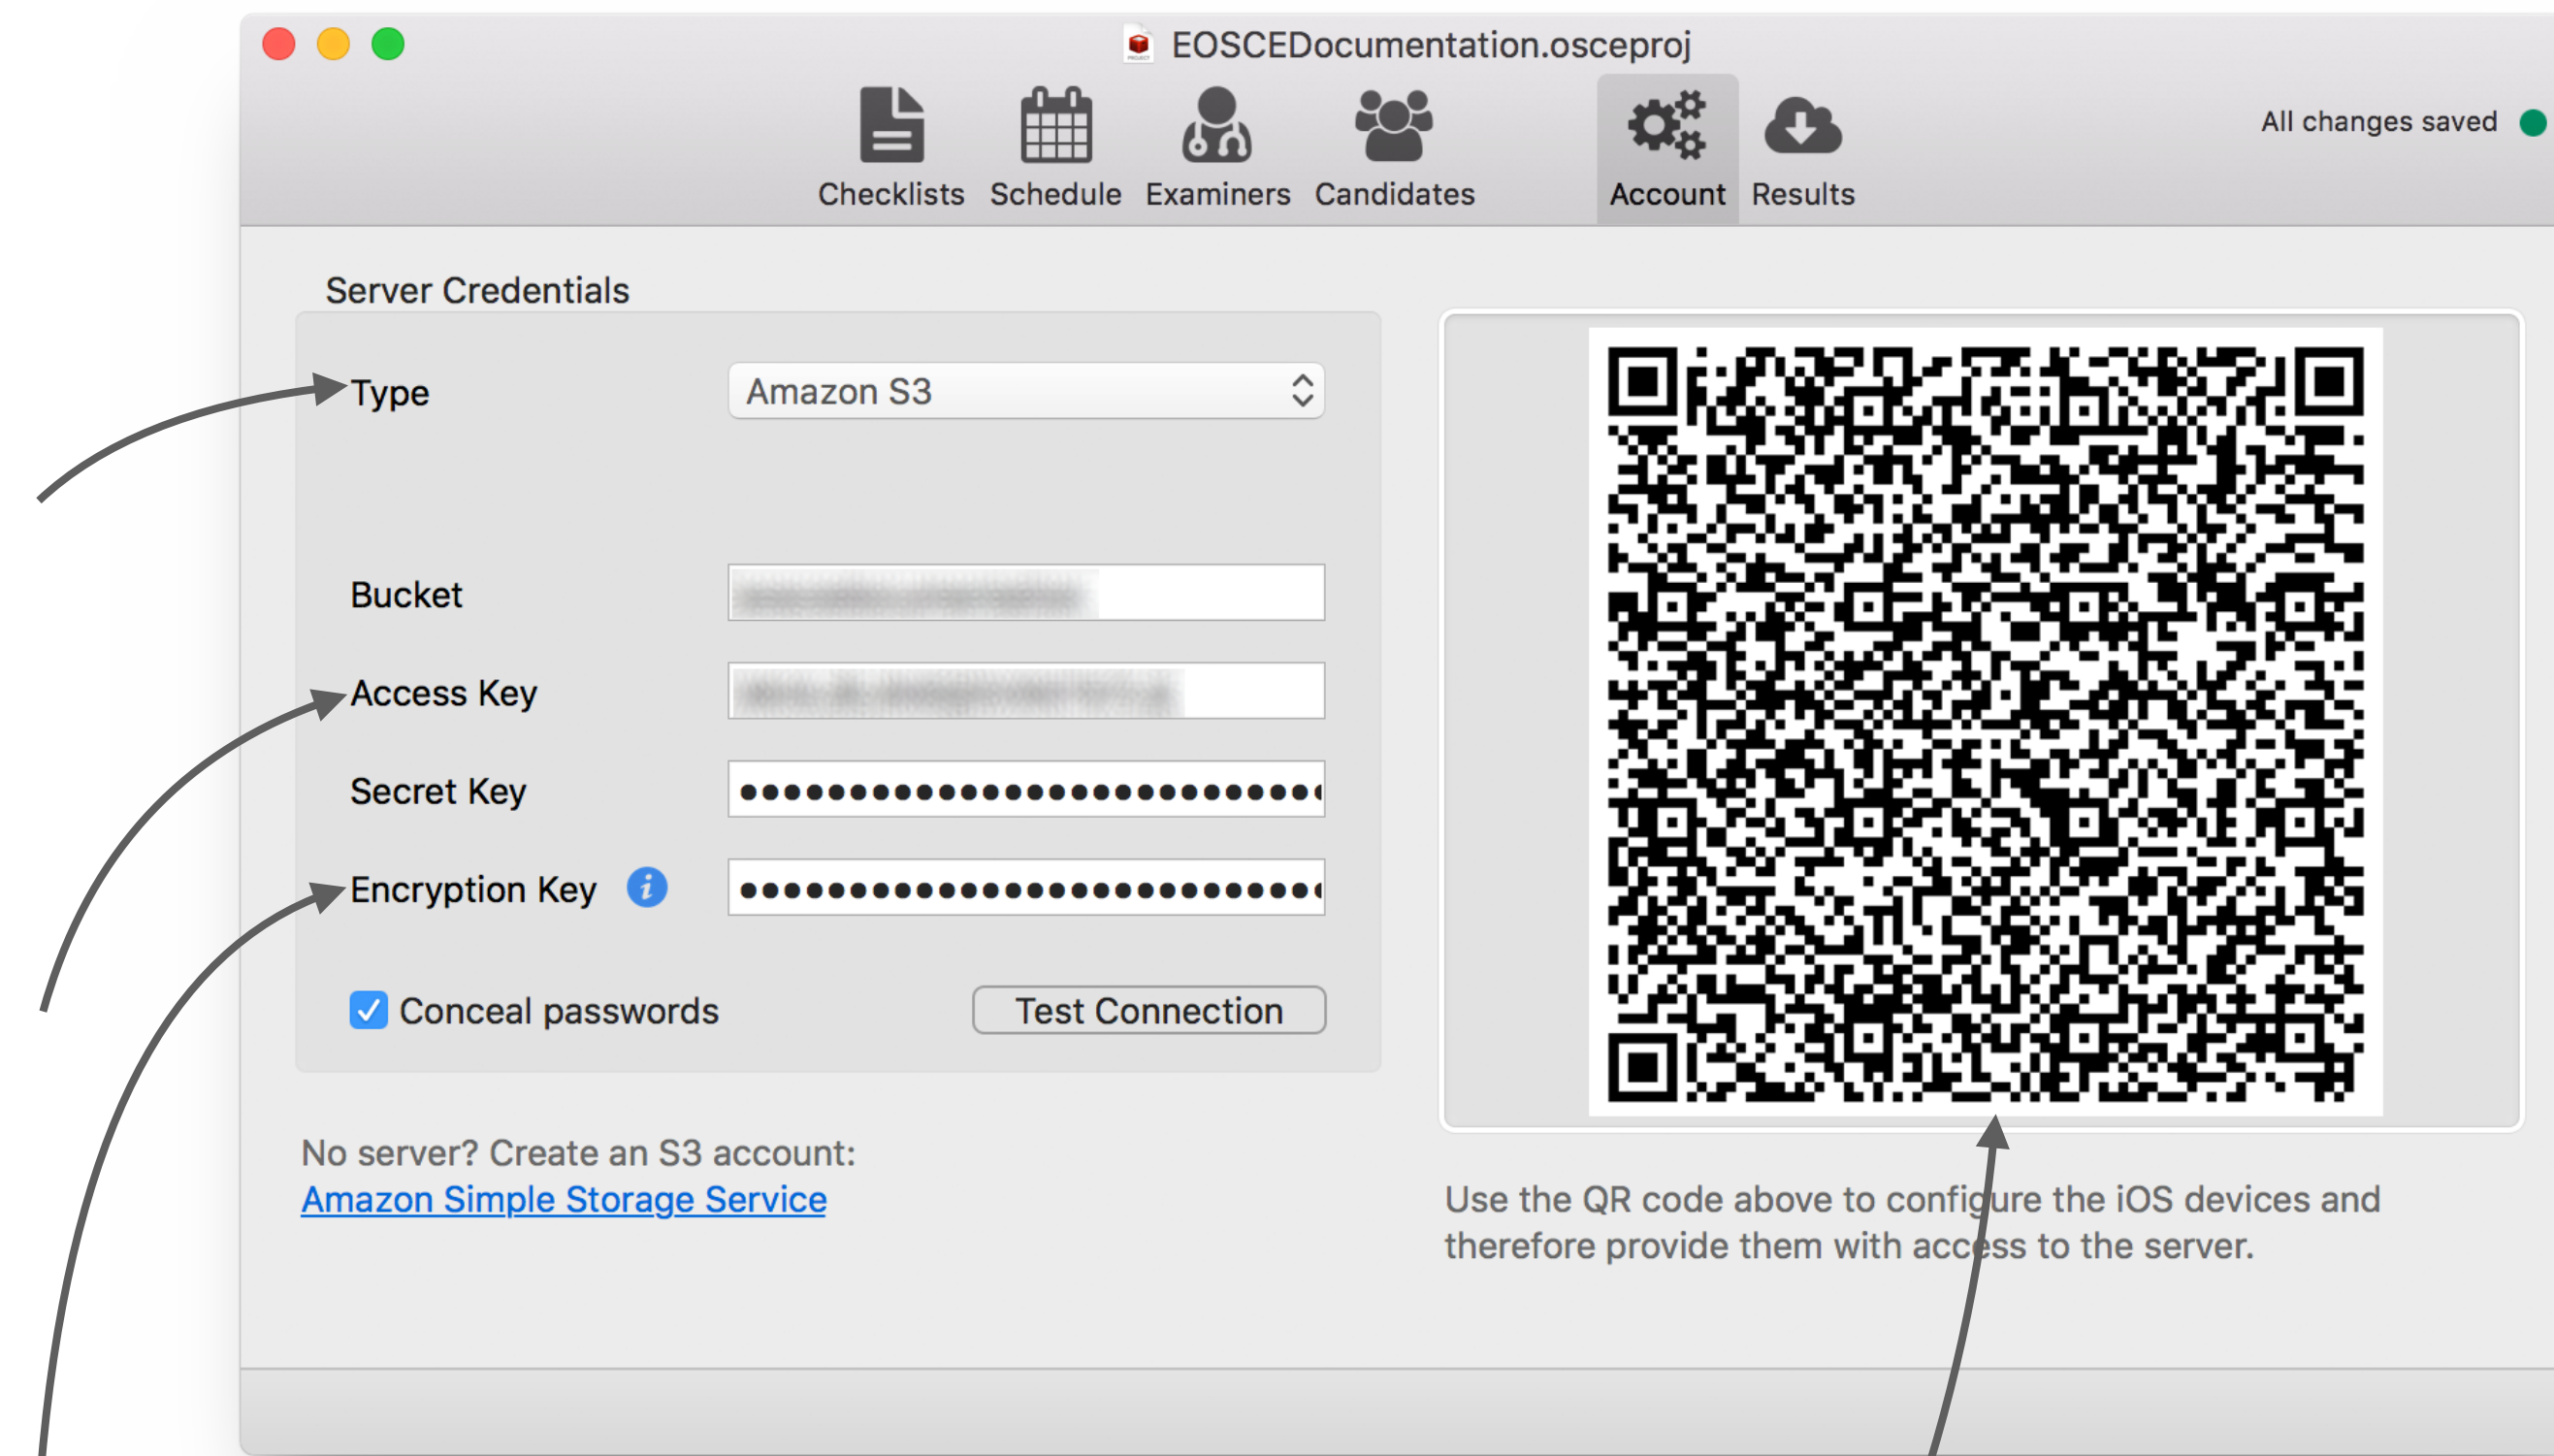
EOSCEDocumentation.osceproj

Checklists Schedule Examiners Candidates Account Results

All changes saved

Server Credentials

Type Amazon S3

Bucket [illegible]

Access Key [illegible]

Secret Key ••••••••••••••••••••••••••

Encryption Key ••••••••••••••••••••••••••

Conceal passwords

Test Connection

No server? Create an S3 account:
Amazon Simple Storage Service

Use the QR code above to configure the iOS devices and therefore provide them with access to the server.